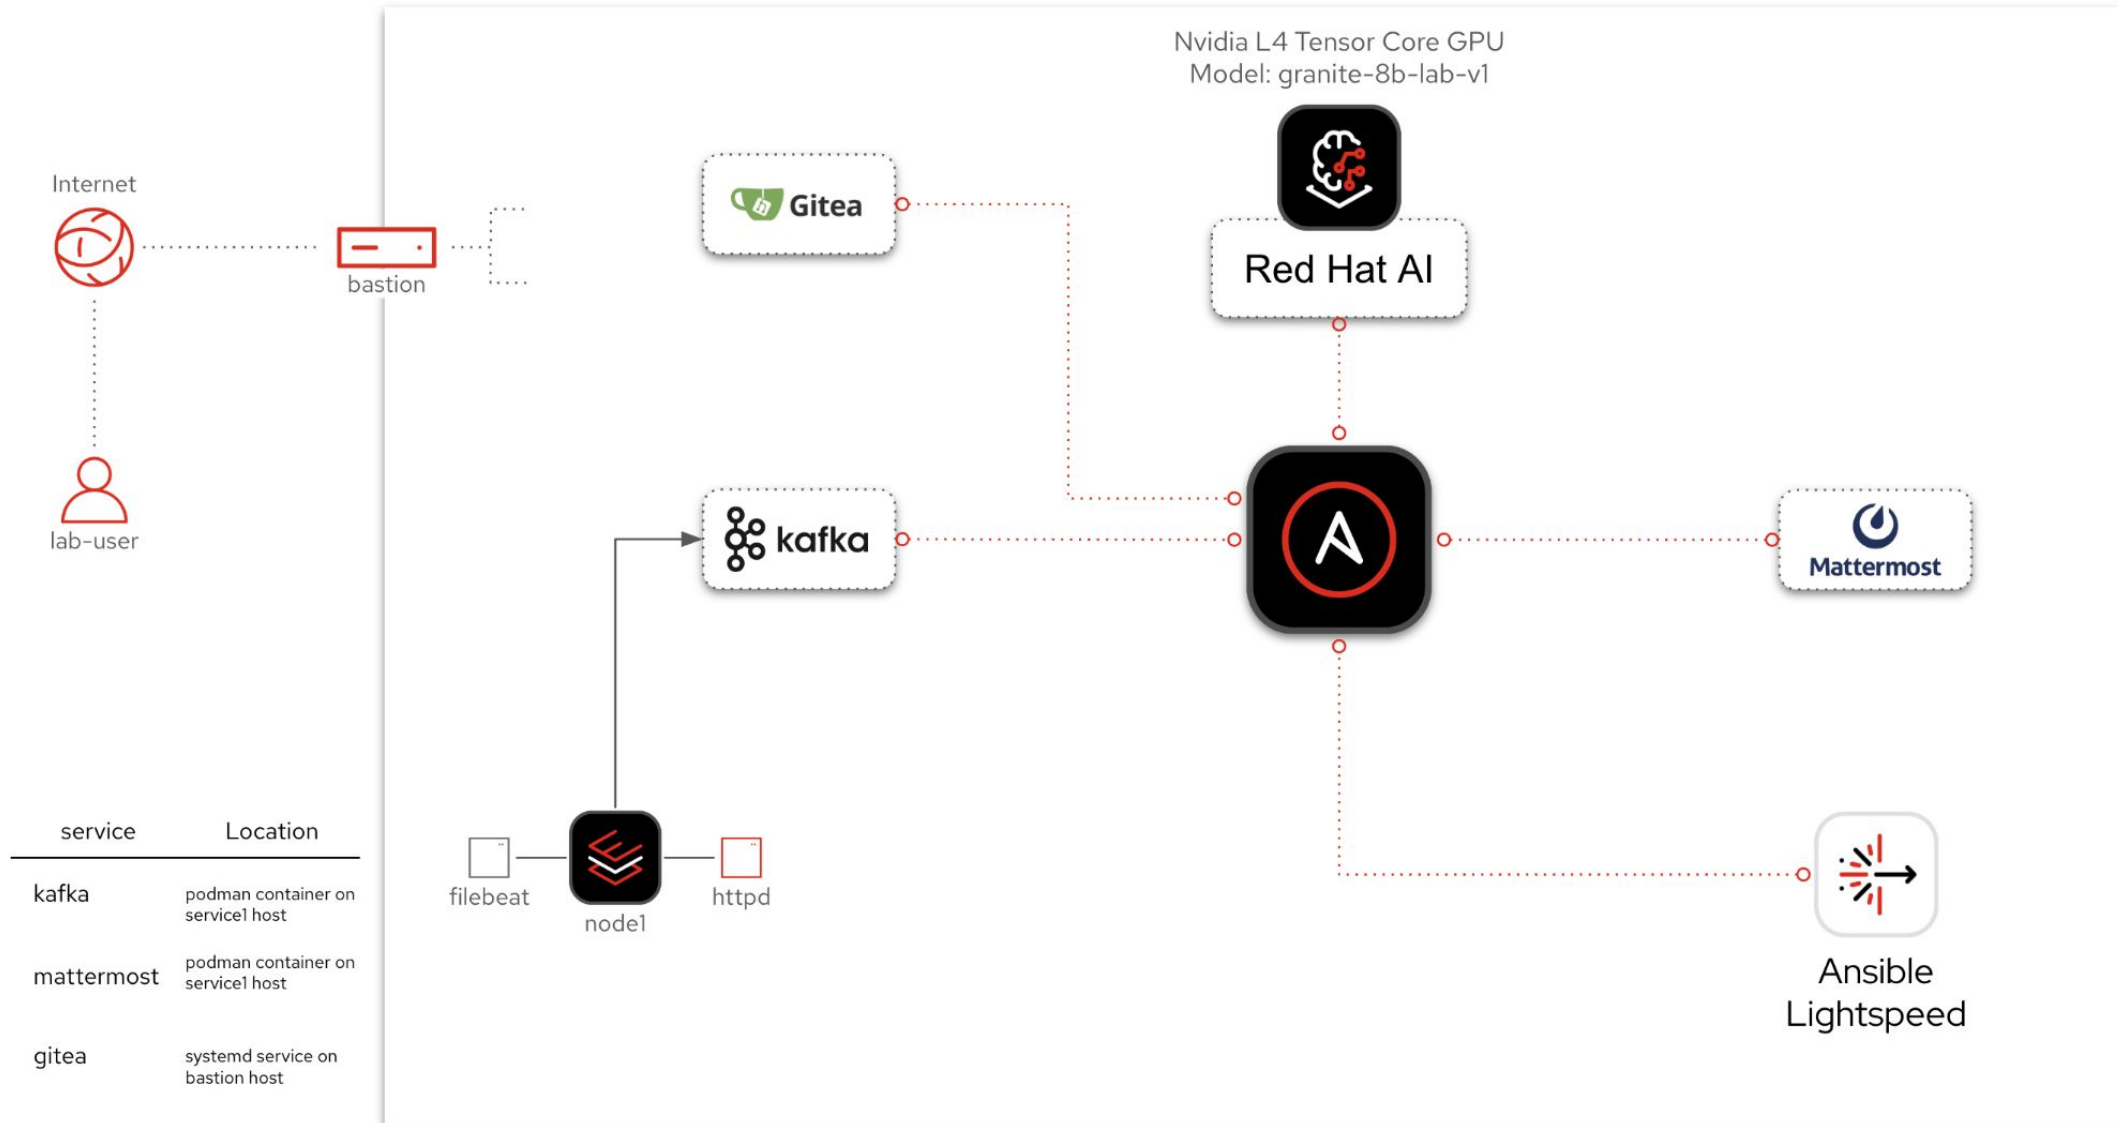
Internet

bastion

lab-user

| service | Location |
|---|---|
| kafka | podman container on service1 host |
| mattermost | podman container on service1 host |
| gitea | systemd service on bastion host |

Gitea

kafka

filebeat

node1

httpd

Nvidia L4 Tensor Core GPU
Model: granite-8b-lab-v1

Red Hat AI

Mattermost

Ansible Lightspeed